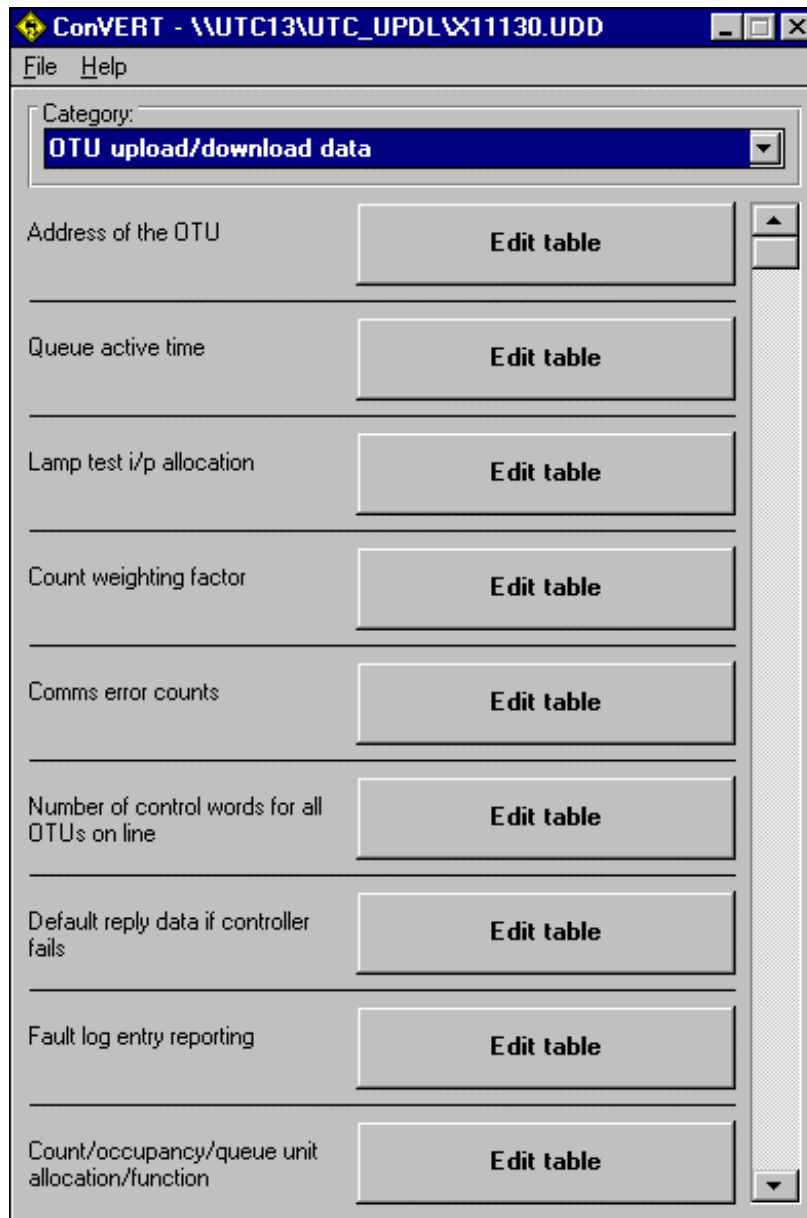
ConVERT - \\UTC13\UTC_UPDL\X11130.UDD

File Help

Category:
OTU upload/download data

Address of the OTU
Edit table

Queue active time
Edit table

Lamp test i/p allocation
Edit table

Count weighting factor
Edit table

Comms error counts
Edit table

Number of control words for all OTUs on line
Edit table

Default reply data if controller fails
Edit table

Fault log entry reporting
Edit table

Count/occupancy/queue unit allocation/function
Edit table